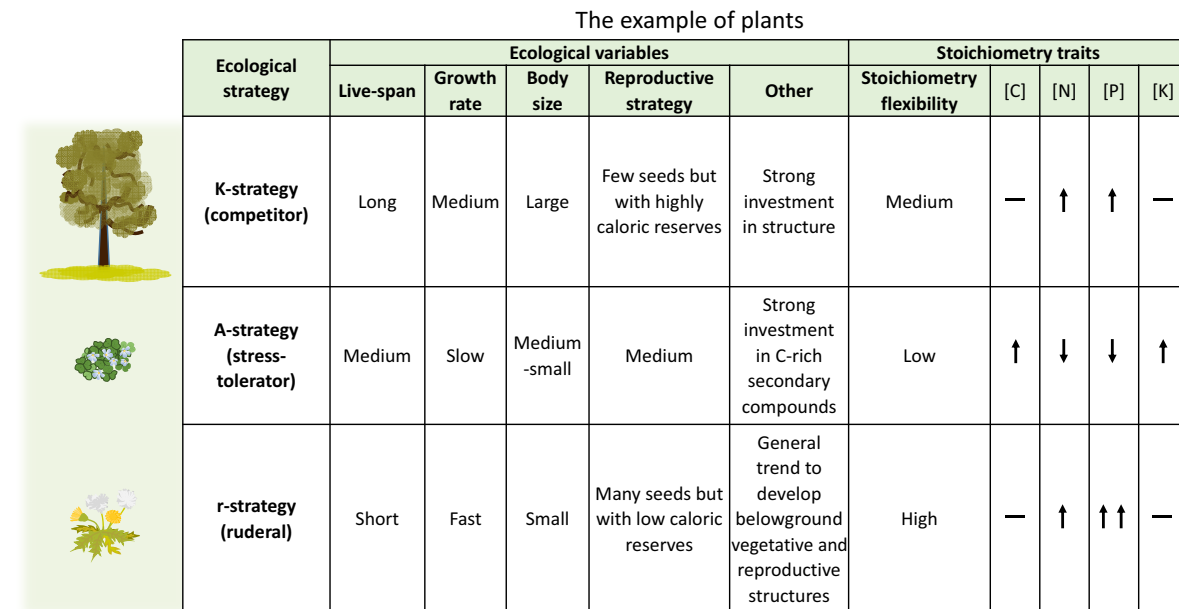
The example of plants

| Ecological strategy | Ecological variables | | | | | Stoichiometry traits | | | | |
|---|---|---|---|---|---|---|---|---|---|---|
| | Live-span | Growth rate | Body size | Reproductive strategy | Other | Stoichiometry flexibility | [C] | [N] | [P] | [K] |
| K-strategy (competitor) | Long | Medium | Large | Few seeds but with highly caloric reserves | Strong investment in structure | Medium | — | ↑ | ↑ | — |
| A-strategy (stress-tolerator) | Medium | Slow | Medium -small | Medium | Strong investment in C-rich secondary compounds | Low | ↑ | ↓ | ↓ | ↑ |
| r-strategy (ruderal) | Short | Fast | Small | Many seeds but with low caloric reserves | General trend to develop belowground vegetative and reproductive structures | High | — | ↑ | ↑↑ | — |